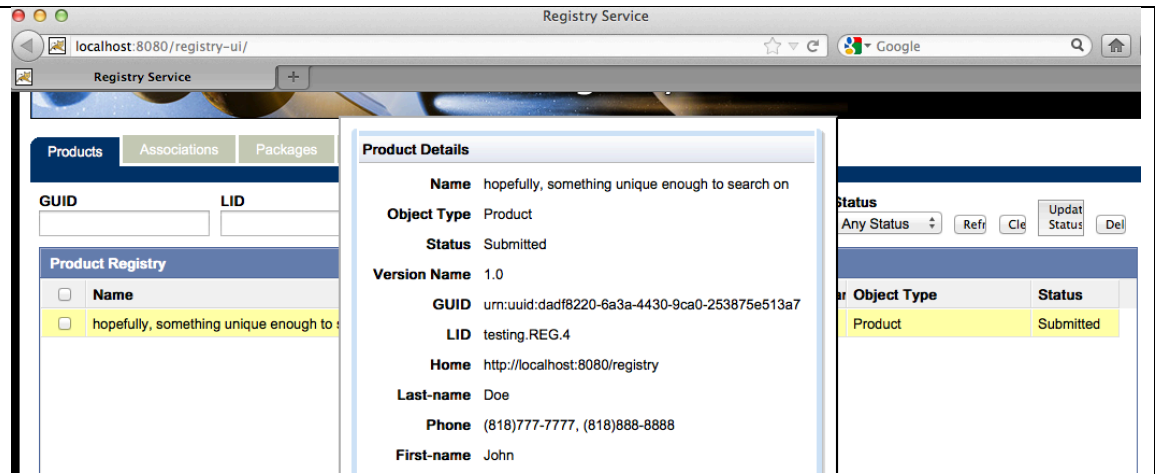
Registry Service

localhost:8080/registry-ui/

Google

Registry Service

+

Products Associations Packages

GUID

LID

Status

Any Status

Refr

Cle

Updat Status

Del

Product Registry

| | Name | Object Type | Status |
|---|---|---|---|
| | hopefully, something unique enough to s | Product | Submitted |

Product Details

Name hopefully, something unique enough to search on

Object Type Product

Status Submitted

Version Name 1.0

GUID urn:uuid:dadf8220-6a3a-4430-9ca0-253875e513a7

LID testing.REG.4

Home http://localhost:8080/registry

Last-name Doe

Phone (818)777-7777, (818)888-8888

First-name John